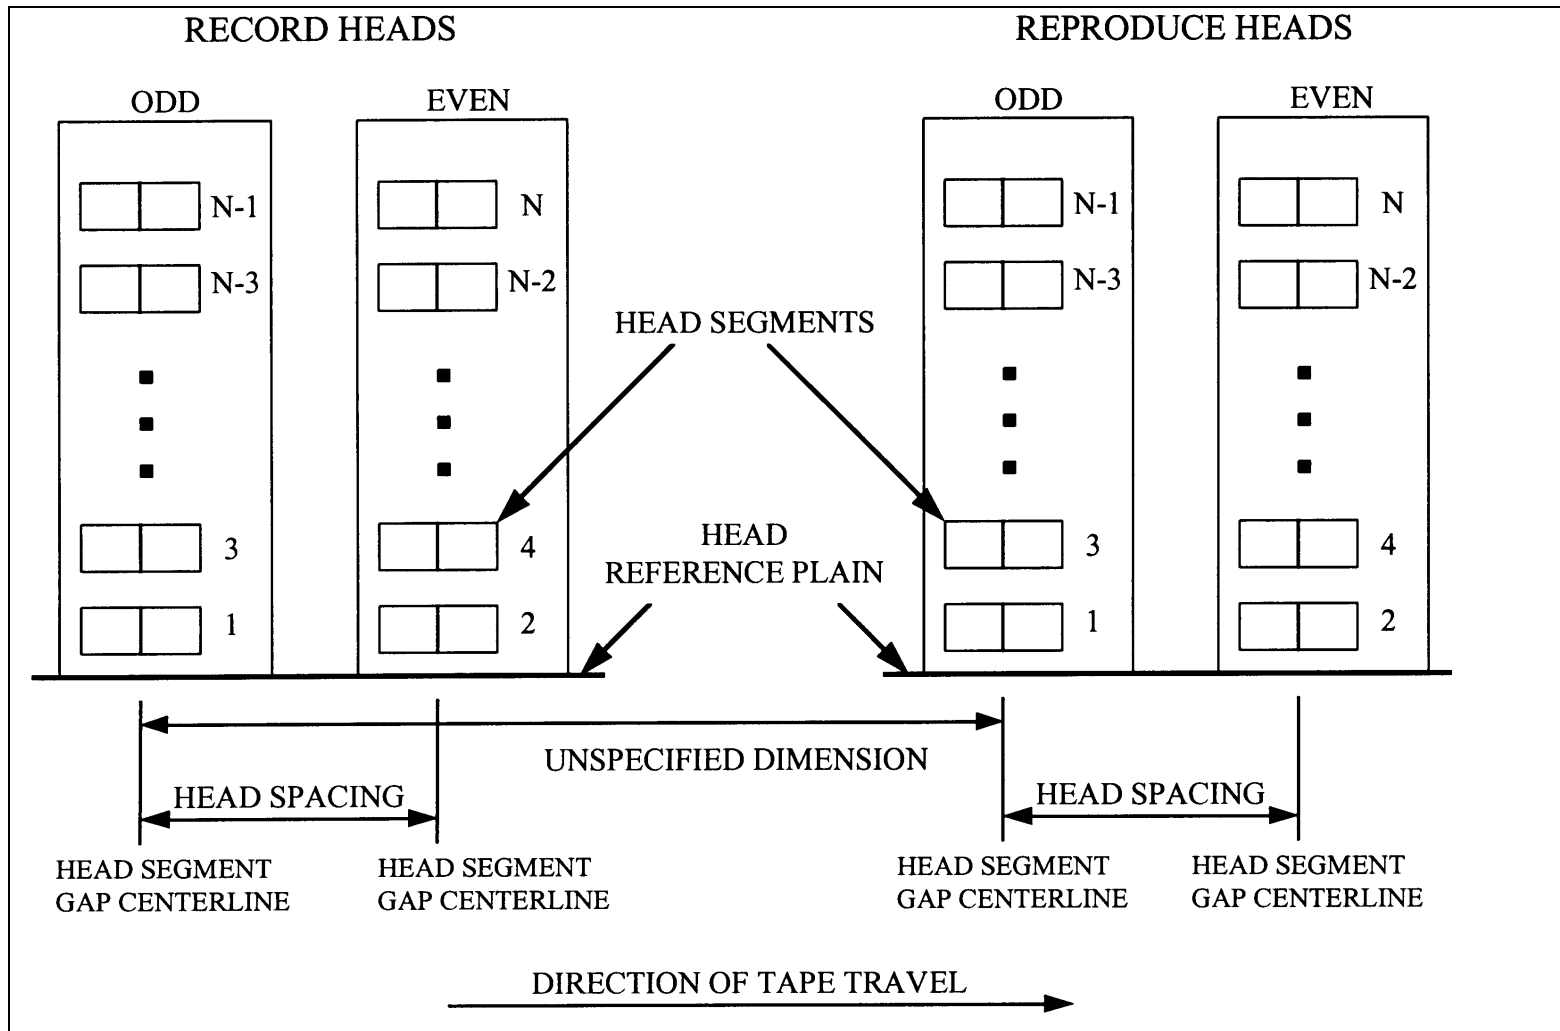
RECORD HEADS

REPRODUCE HEADS

ODD

EVEN

ODD

EVEN

N-1

N-3

N

N-2

N-1

N-3

N

N-2

HEAD SEGMENTS

3

1

4

2

3

1

4

2

HEAD REFERENCE PLAIN

UNSPECIFIED DIMENSION

HEAD SPACING

HEAD SPACING

HEAD SEGMENT GAP CENTERLINE

HEAD SEGMENT GAP CENTERLINE

HEAD SEGMENT GAP CENTERLINE

HEAD SEGMENT GAP CENTERLINE

DIRECTION OF TAPE TRAVEL